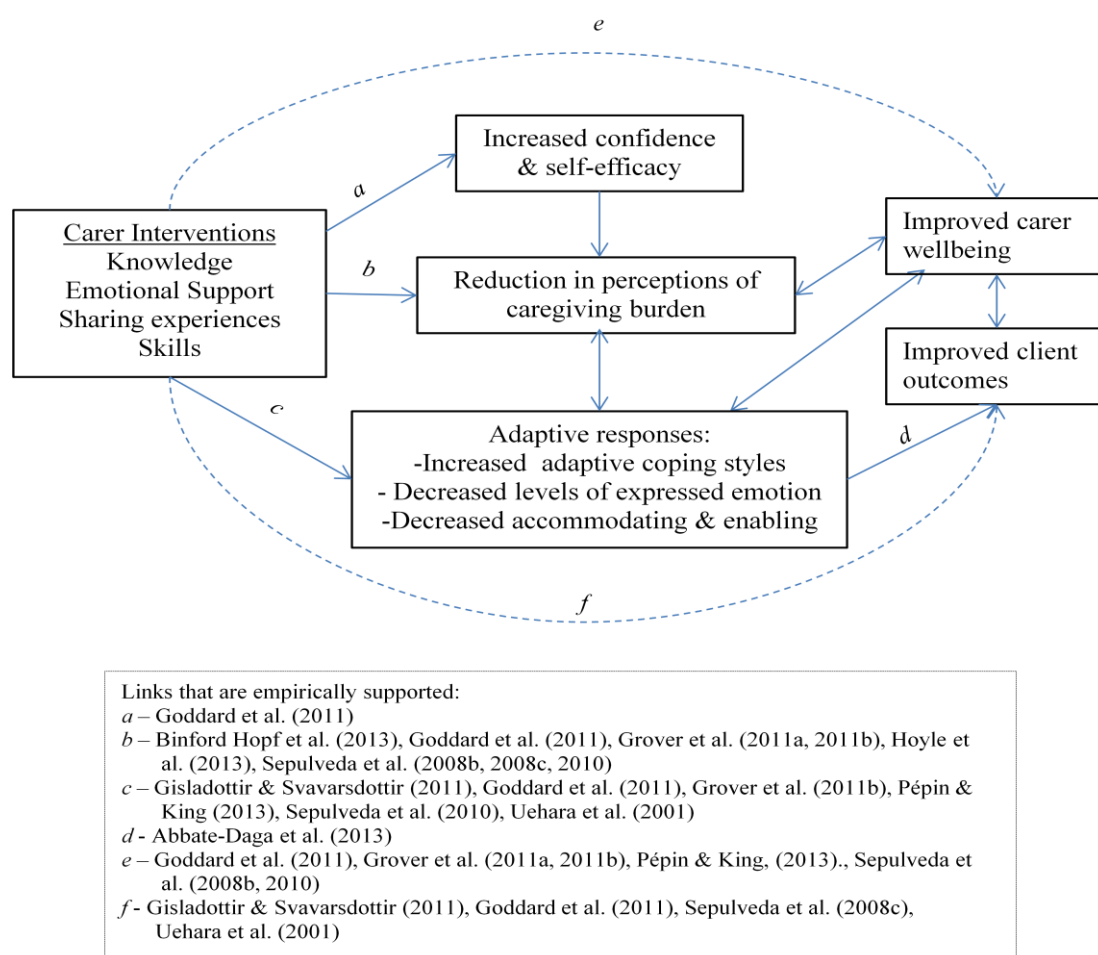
e

Increased confidence & self-efficacy

a

Carer Interventions
Knowledge
Emotional Support
Sharing experiences
Skills

b

Reduction in perceptions of caregiving burden

Improved carer wellbeing

Improved client outcomes

c

Adaptive responses:
-Increased adaptive coping styles
- Decreased levels of expressed emotion
-Decreased accommodating & enabling

d

f

Links that are empirically supported:
$a$ – Goddard et al. (2011)
$b$ – Binford Hopf et al. (2013), Goddard et al. (2011), Grover et al. (2011a, 2011b), Hoyle et al. (2013), Sepulveda et al. (2008b, 2008c, 2010)
$c$ – Gisladottir & Svavarsdottir (2011), Goddard et al. (2011), Grover et al. (2011b), Pépin & King (2013), Sepulveda et al. (2010), Uehara et al. (2001)
$d$ - Abbate-Daga et al. (2013)
$e$ – Goddard et al. (2011), Grover et al. (2011a, 2011b), Pépin & King, (2013)., Sepulveda et al. (2008b, 2010)
$f$ - Gisladottir & Svavarsdottir (2011), Goddard et al. (2011), Sepulveda et al. (2008c), Uehara et al. (2001)